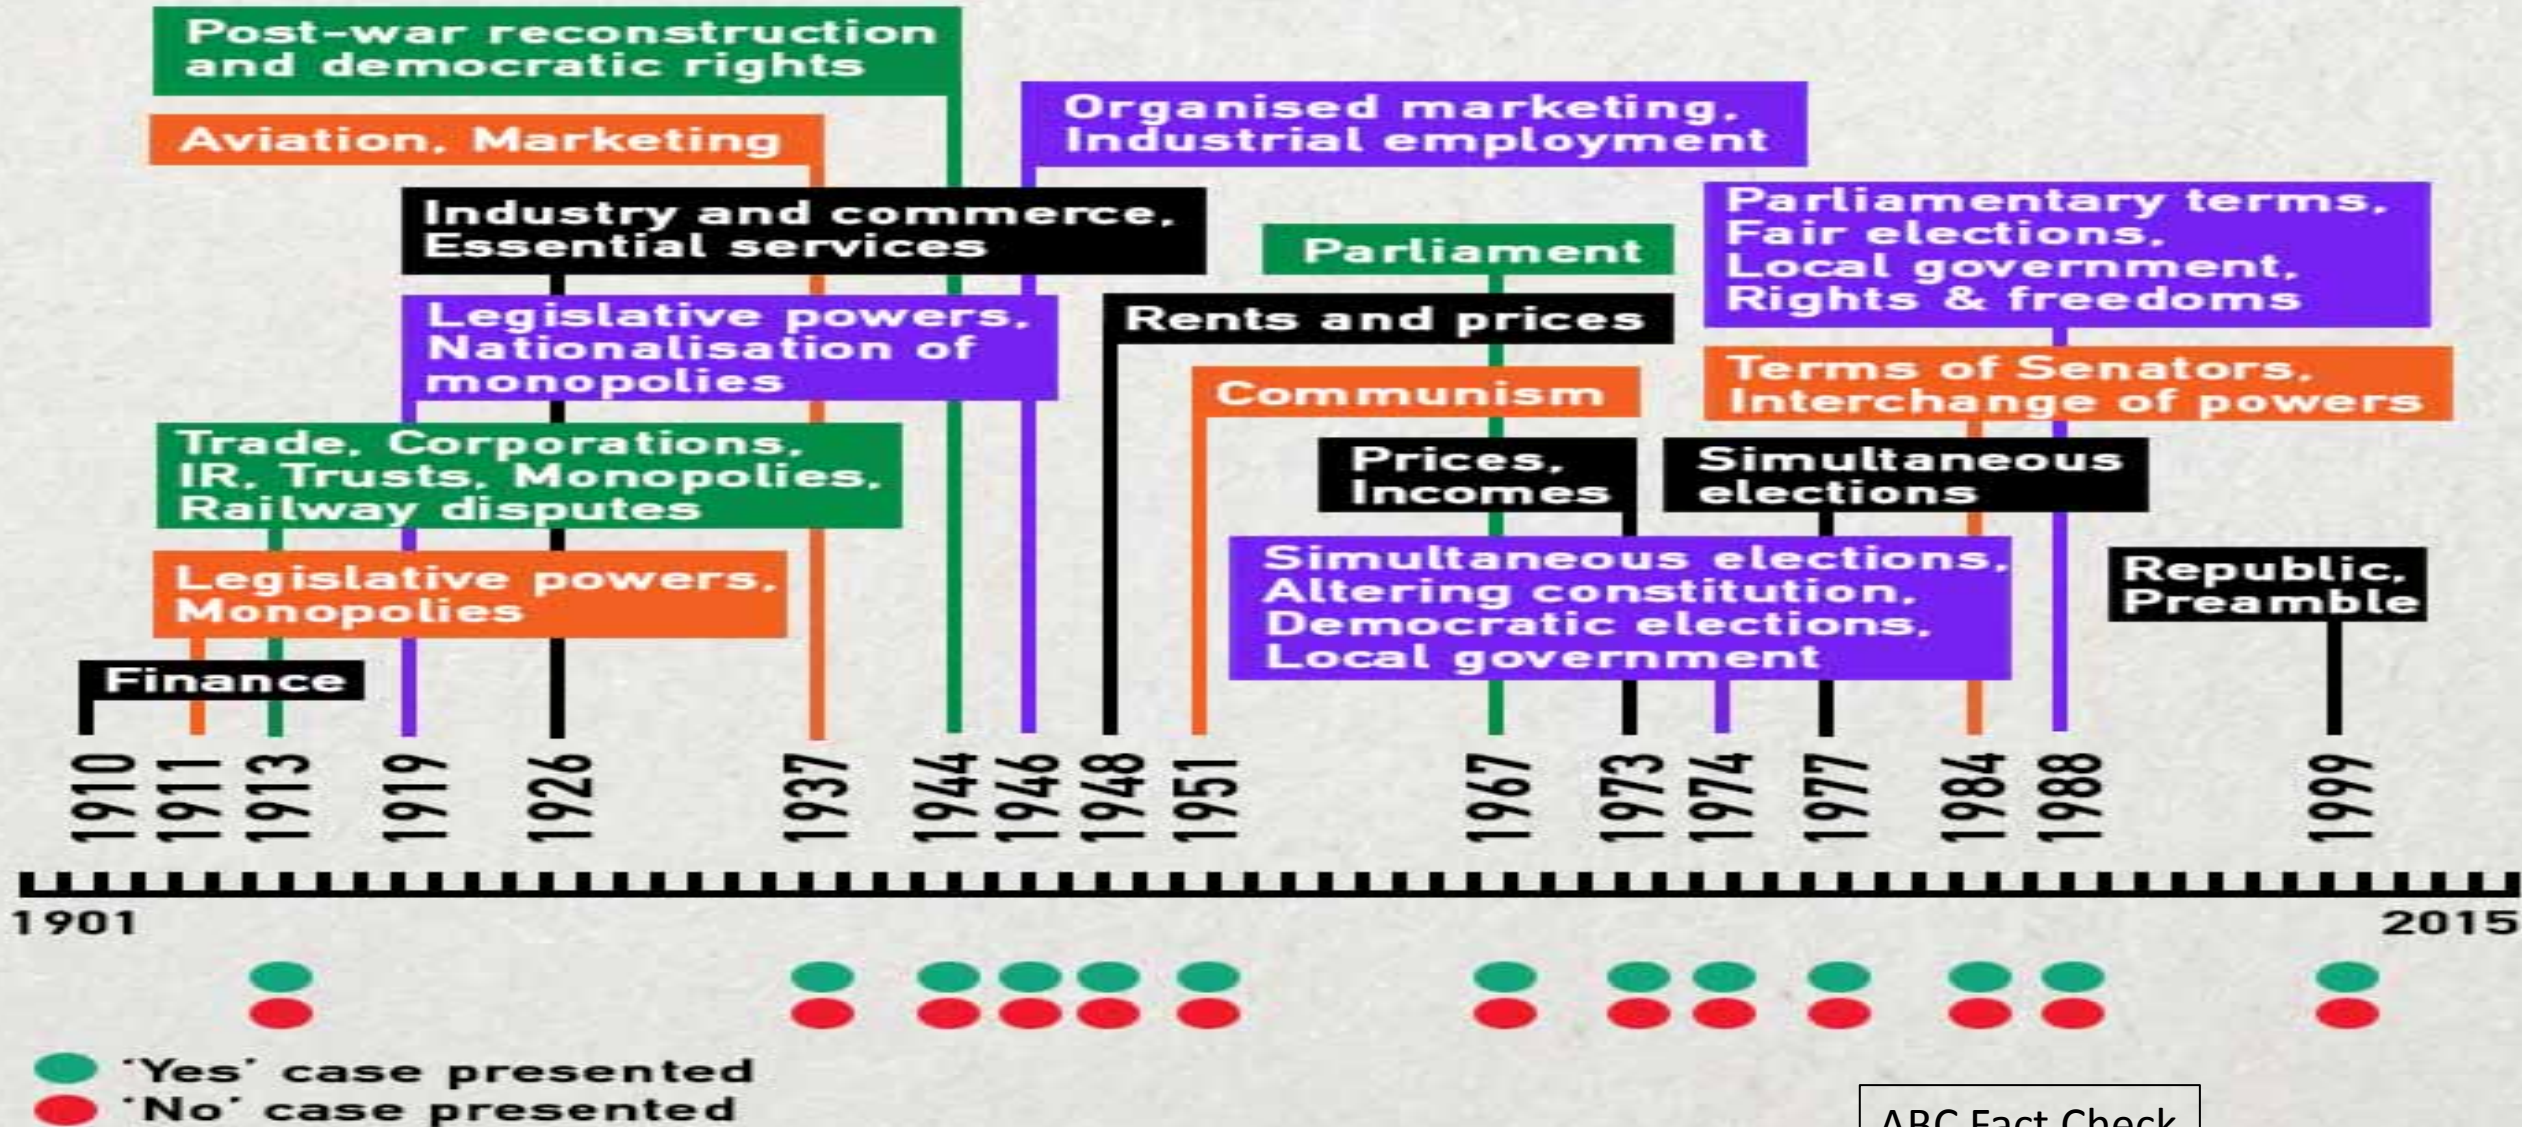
Post-war reconstruction and democratic rights

Aviation, Marketing

Organised marketing, Industrial employment

Industry and commerce, Essential services

Parliamentary terms, Fair elections, Local government, Rights & freedoms

Parliament

Rents and prices

Legislative powers, Nationalisation of monopolies

Terms of Senators, Interchange of powers

Communism

Trade, Corporations, IR, Trusts, Monopolies, Railway disputes

Prices, Incomes

Simultaneous elections

Simultaneous elections, Altering constitution, Democratic elections, Local government

Legislative powers, Monopolies

Republic, Preamble

Finance

1910 1911 1913 1919 1926 1937 1944 1946 1948 1951 1967 1973 1974 1977 1984 1988 1999

1901

2015

'Yes' case presented
'No' case presented

ABC Fact Check